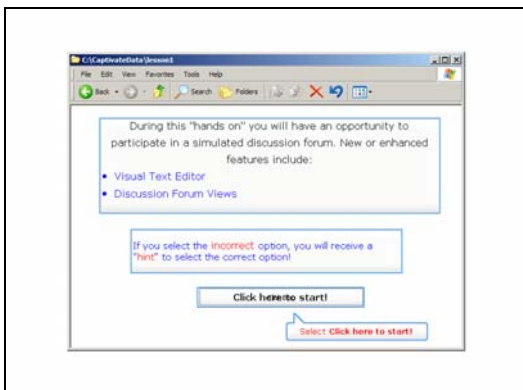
C:\CaptivateData\lesson1

File Edit View Favorites Tools Help

Back Search Folders

During this "hands on" you will have an opportunity to participate in a simulated discussion forum. New or enhanced features include:

- Visual Text Editor
- Discussion Forum Views

If you select the incorrect option, you will receive a "hint" to select the correct option!

Click here to start!

Select Click here to start!